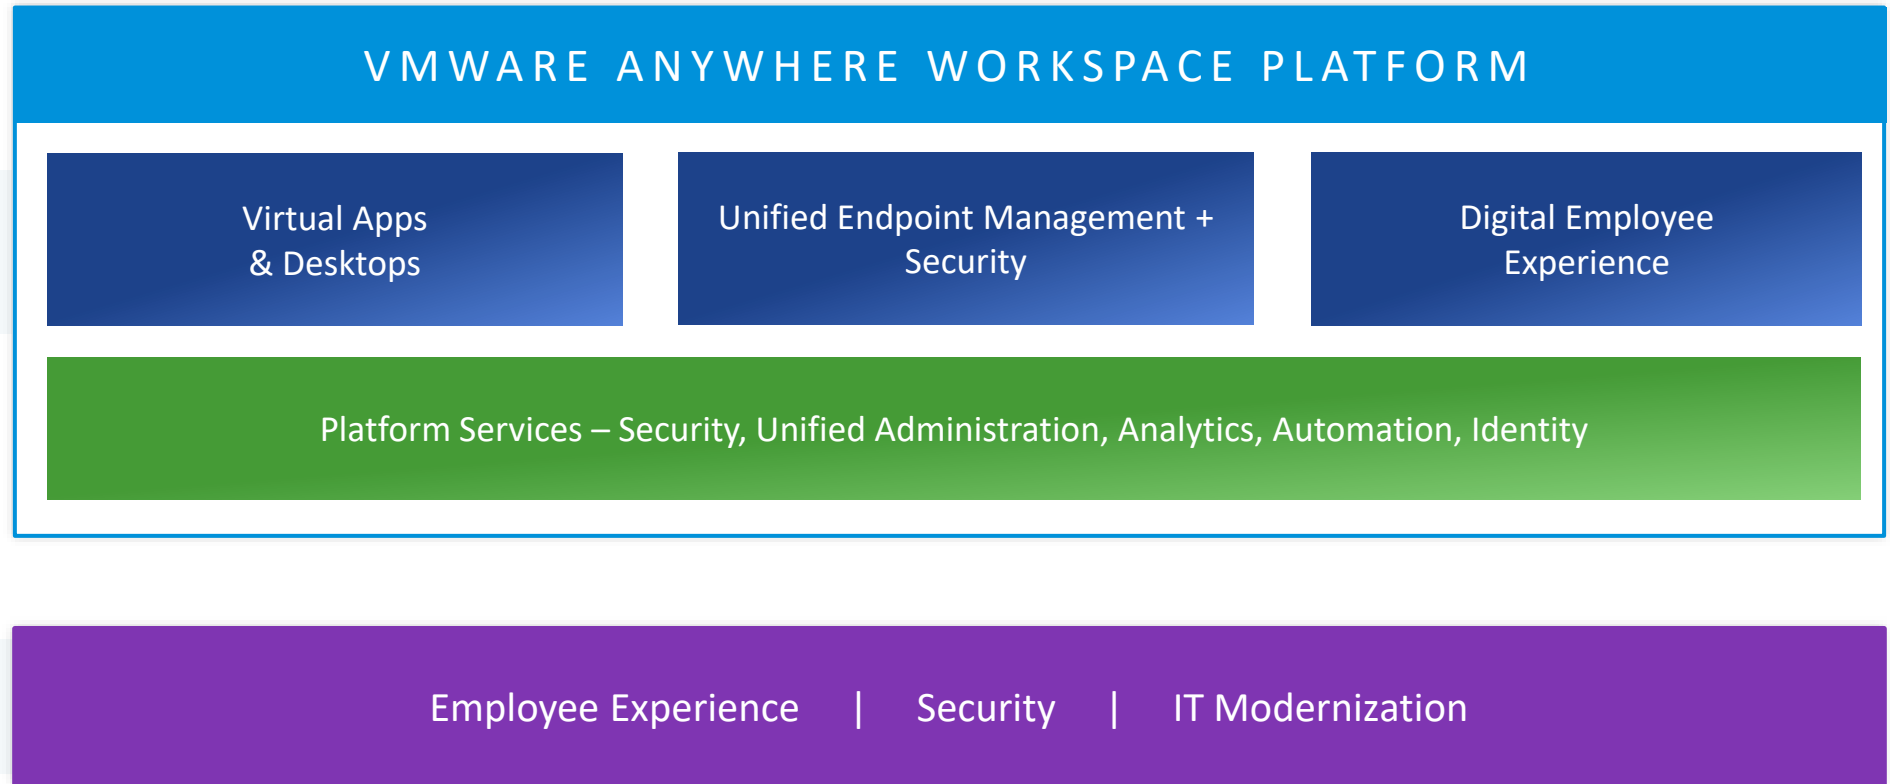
VMWARE ANYWHERE WORKSPACE PLATFORM

Virtual Apps & Desktops

Unified Endpoint Management + Security

Digital Employee Experience

Platform Services – Security, Unified Administration, Analytics, Automation, Identity

Employee Experience | Security | IT Modernization